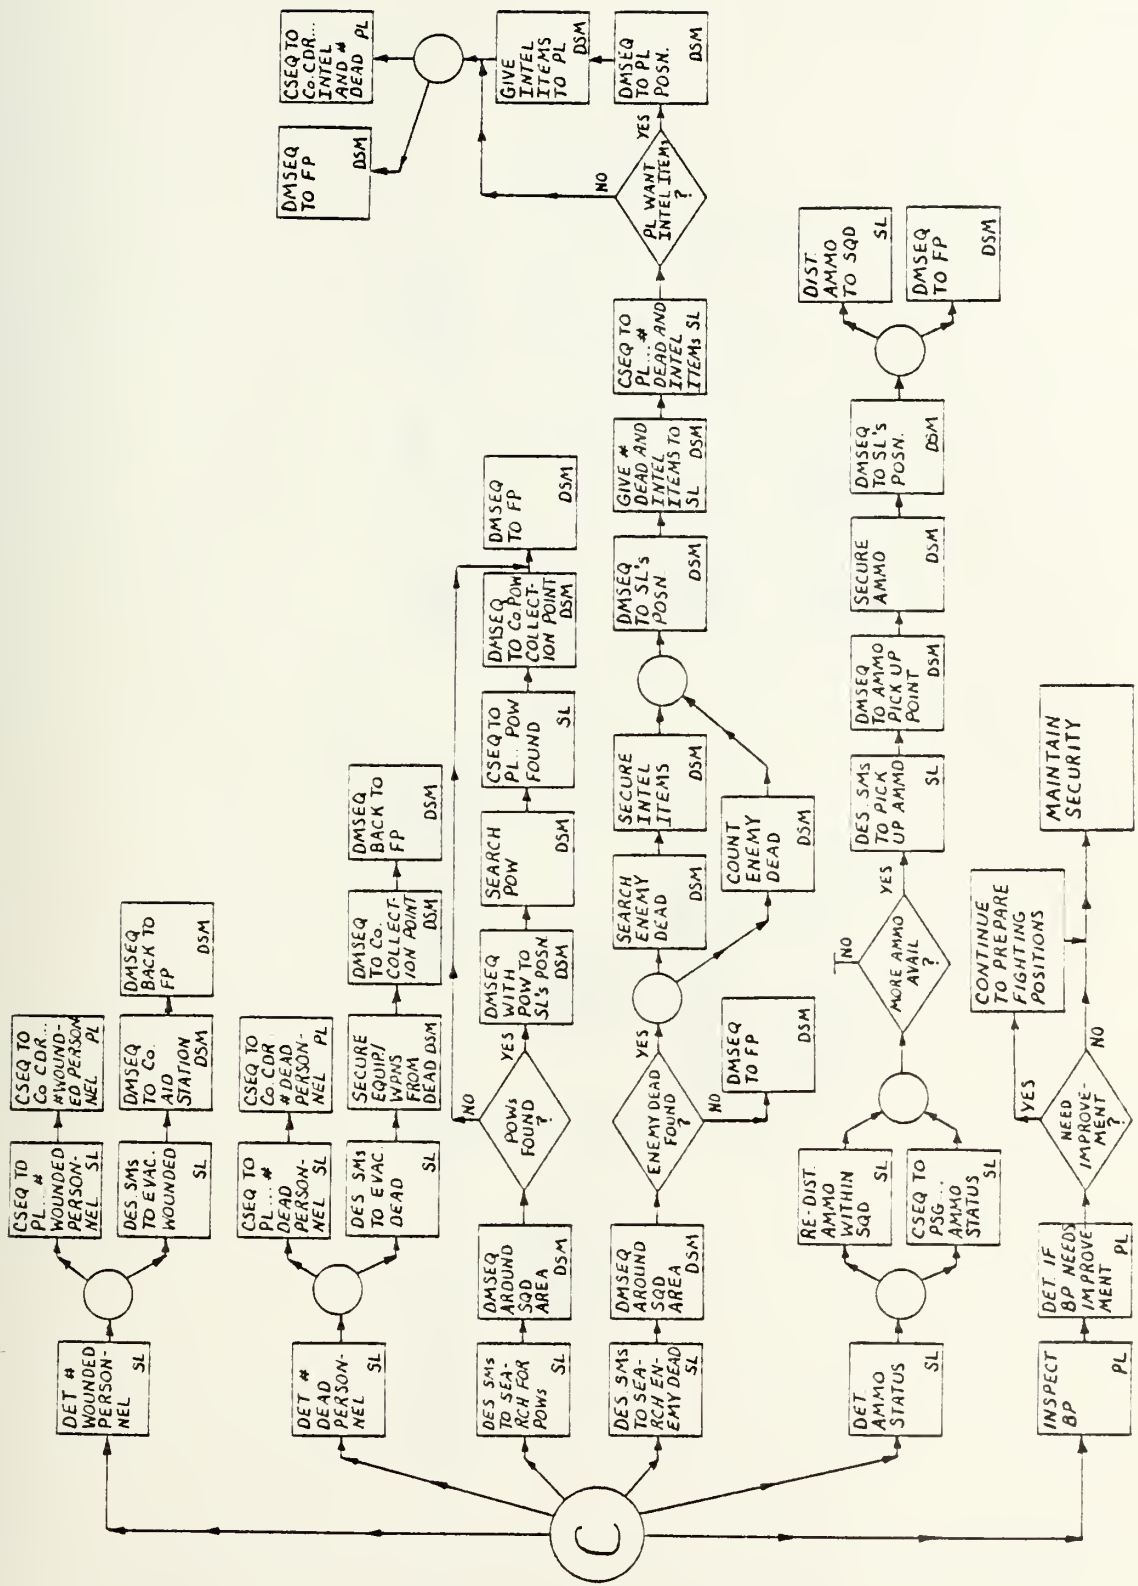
C

DET # WOUNDED PERSONNEL SL

CSEQ TO PL # WOUNDED PERSONNEL SL

CSEQ TO Co CDR... # WOUNDED PERSONNEL PL

DES SMs TO EVAC. WOUNDED SL

DMSEQ TO Co. AID STATION DSM

DMSEQ BACK TO FP DSM

DET # DEAD PERSONNEL SL

CSEQ TO PL... # DEAD PERSONNEL SL

CSEQ TO Co. CDR # DEAD PERSONNEL PL

DES SMs TO EVAC DEAD SL

SECURE EQUIP/ WPNS FROM DEAD DSM

DMSEQ TO Co. COLLECTION POINT DSM

DMSEQ BACK TO FP DSM

DES SMs TO SEARCH FOR POWs SL

DMSEQ ARDUND SQD AREA DSM

POWs FOUND ?

NO

YES

DMSEQ WITH POW TO SL's POSN DSM

SEARCH POW DSM

CSEQ TO PL.. POW FOUND SL

DMSEQ TO Co POW COLLECTION POINT DSM

DMSEQ TO FP DSM

DES SMs TO SEARCH ENEMY DEAD SL

DMSEQ AROUND SQD AREA DSM

ENEMY DEAD FOUND ?

YES

NO

DMSEQ TO FP DSM

SEARCH ENEMY DEAD DSM

SECURE INTEL ITEMS DSM

COUNT ENEMY DEAD DSM

DMSEQ TO SL's POSN DSM

GIVE # DEAD AND INTEL ITEMS TO SL DSM

CSEQ TO PL... # DEAD AND INTEL ITEMS SL

PL WANT INTEL ITEMS ?

YES

NO

DMSEQ TO PL POSN. DSM

GIVE INTEL ITEMS TO PL DSM

CSEQ TO Co. CDR... INTEL AND # DEAD PL

DMSEQ TO FP DSM

DET AMMO STATUS SL

RE-DIST. AMMO WITHIN SQD SL

CSEQ TO PSG.. AMMO STATUS SL

MORE AMMO AVAIL ?

NO

YES

DES SMs TO PICK UP AMMO SL

DMSEQ TO AMMO PICK UP POINT DSM

SECURE AMMO DSM

DMSEQ TO SL's POSN. DSM

DIST AMMO TO SQD SL

DMSEQ TO FP DSM

INSPECT BP PL

DET. IF BP NEEDS IMPROVEMENT PL

NEED IMPROVEMENT ?

YES

NO

CONTINUE TO PREPARE FIGHTING POSITIONS

MAINTAIN SECURITY